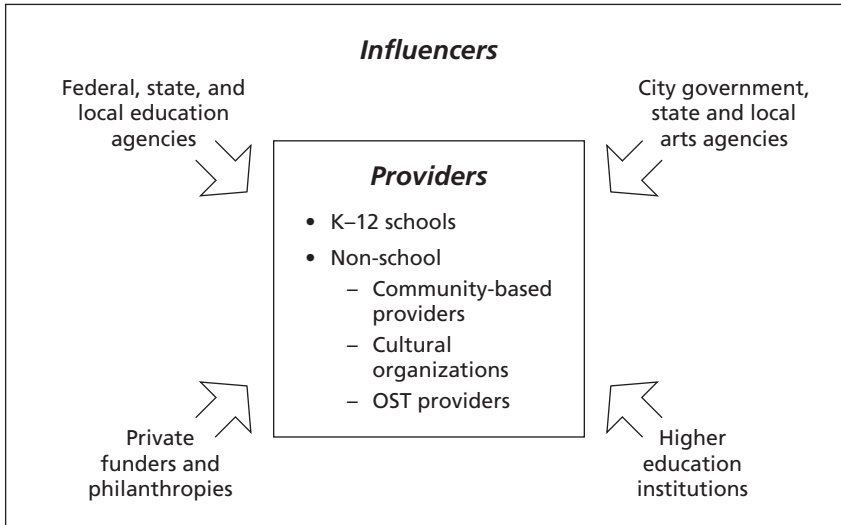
Influencers

Federal, state, and local education agencies

City government, state and local arts agencies

Providers

- K–12 schools
- Non-school
  - Community-based providers
  - Cultural organizations
  - OST providers

Private funders and philanthropies

Higher education institutions